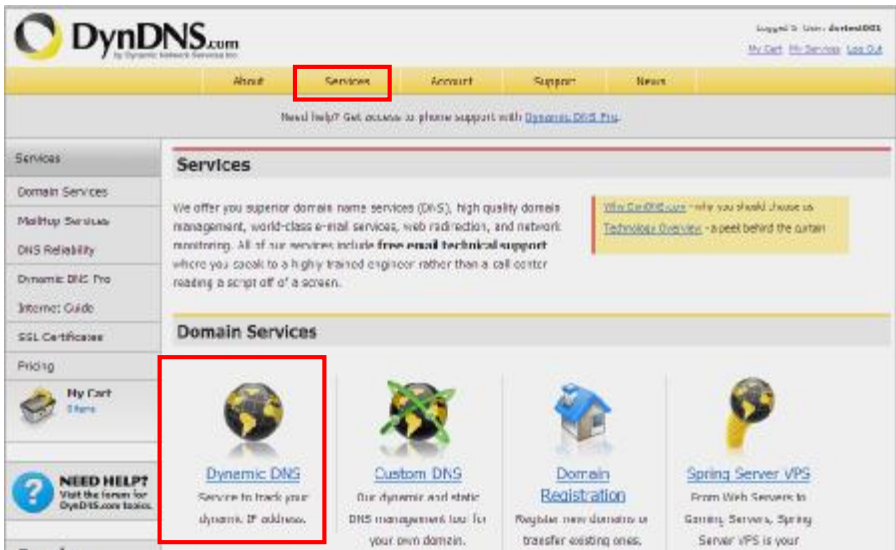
DynDNS.com
by Dynamic Network Services Inc.

Logged In User: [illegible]
My Cart My Services Log Out

About Services Account Support News

Need help? Get access to phone support with Dynamic DNS Pro.

Services
Domain Services
Mailhop Services
DNS Reliability
Dynamic DNS Pro
Internet Guide
SSL Certificates
Pricing
My Cart
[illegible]

NEED HELP? Visit the forum for DynDNS.com topics.

Services

We offer you superior domain name services (DNS), high quality domain management, world-class e-mail services, web redirection, and network monitoring. All of our services include free email technical support where you speak to a highly trained engineer rather than a call center reading a script off of a screen.

Why DynDNS.com - why you should choose us
Technology Overview - a peek behind the curtain

Domain Services

Dynamic DNS
Service to track your dynamic IP address.

Custom DNS
Our dynamic and static DNS management tool for your own domain.

Domain Registration
Register new domains or transfer existing ones.

Spring Server VPS
From Web Servers to Gaming Servers, Spring Server VPS is your